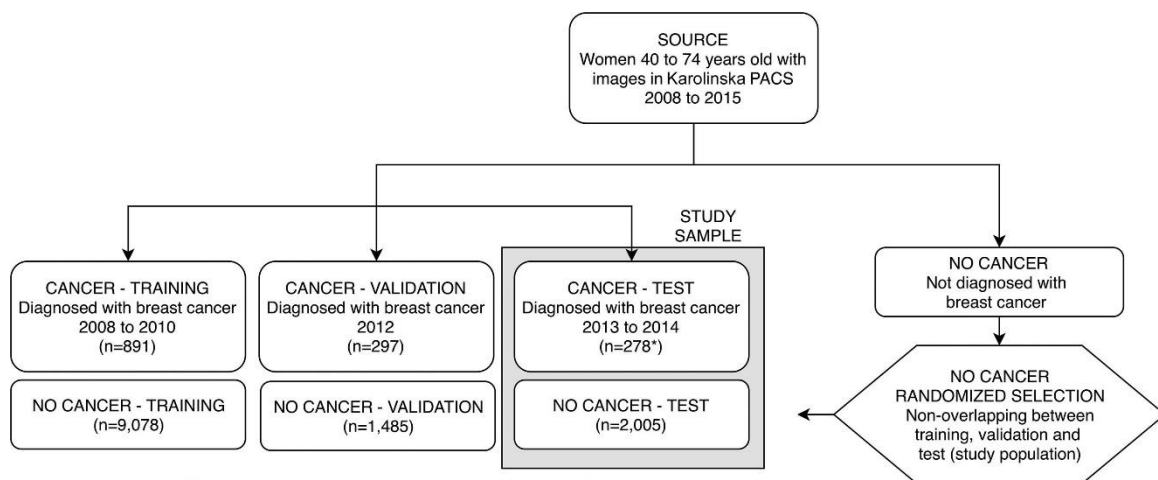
SOURCE
Women 40 to 74 years old with images in Karolinska PACS 2008 to 2015

STUDY SAMPLE

CANCER - TRAINING
Diagnosed with breast cancer 2008 to 2010
(n=891)

NO CANCER - TRAINING
(n=9,078)

CANCER - VALIDATION
Diagnosed with breast cancer 2012
(n=297)

NO CANCER - VALIDATION
(n=1,485)

CANCER - TEST
Diagnosed with breast cancer 2013 to 2014
(n=278*)

NO CANCER - TEST
(n=2,005)

NO CANCER
Not diagnosed with breast cancer

NO CANCER
RANDOMIZED SELECTION
Non-overlapping between training, validation and test (study population)